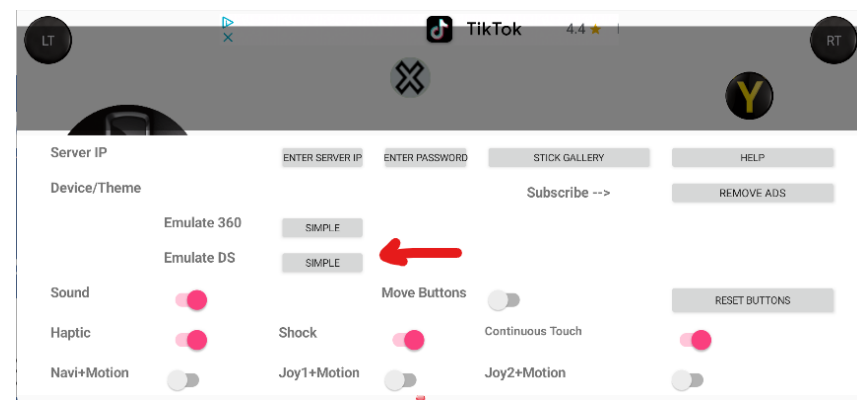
LT

TikTok 4.4 ★

RT

Y

Server IP

ENTER SERVER IP

ENTER PASSWORD

STICK GALLERY

HELP

Device/Theme

Subscribe -->

REMOVE ADS

Emulate 360

SIMPLE

Emulate DS

SIMPLE

Sound

Move Buttons

RESET BUTTONS

Haptic

Shock

Continuous Touch

Navi+Motion

Joy1+Motion

Joy2+Motion